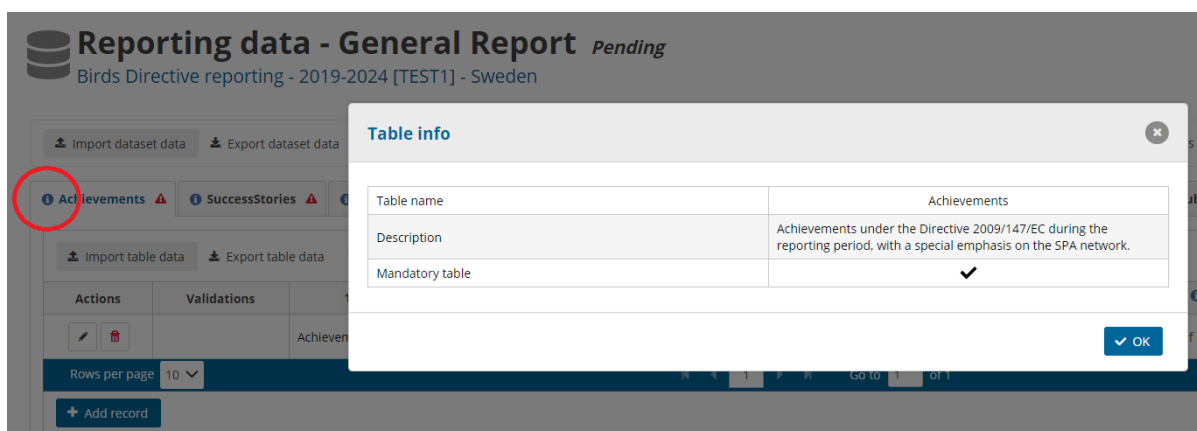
Reporting data - General Report *Pending*
Birds Directive reporting - 2019-2024 [TEST1] - Sweden

Import dataset data
Export dataset data

Achievements
SuccessStories

Import table data
Export table data

| Actions | Validations |
|---|---|
| | |

Achievem

Rows per page 10

Go to 1 of 1

Add record

Table info

| Table name | Achievements |
|---|---|
| Description | Achievements under the Directive 2009/147/EC during the reporting period, with a special emphasis on the SPA network. |
| Mandatory table | ✔ |

OK